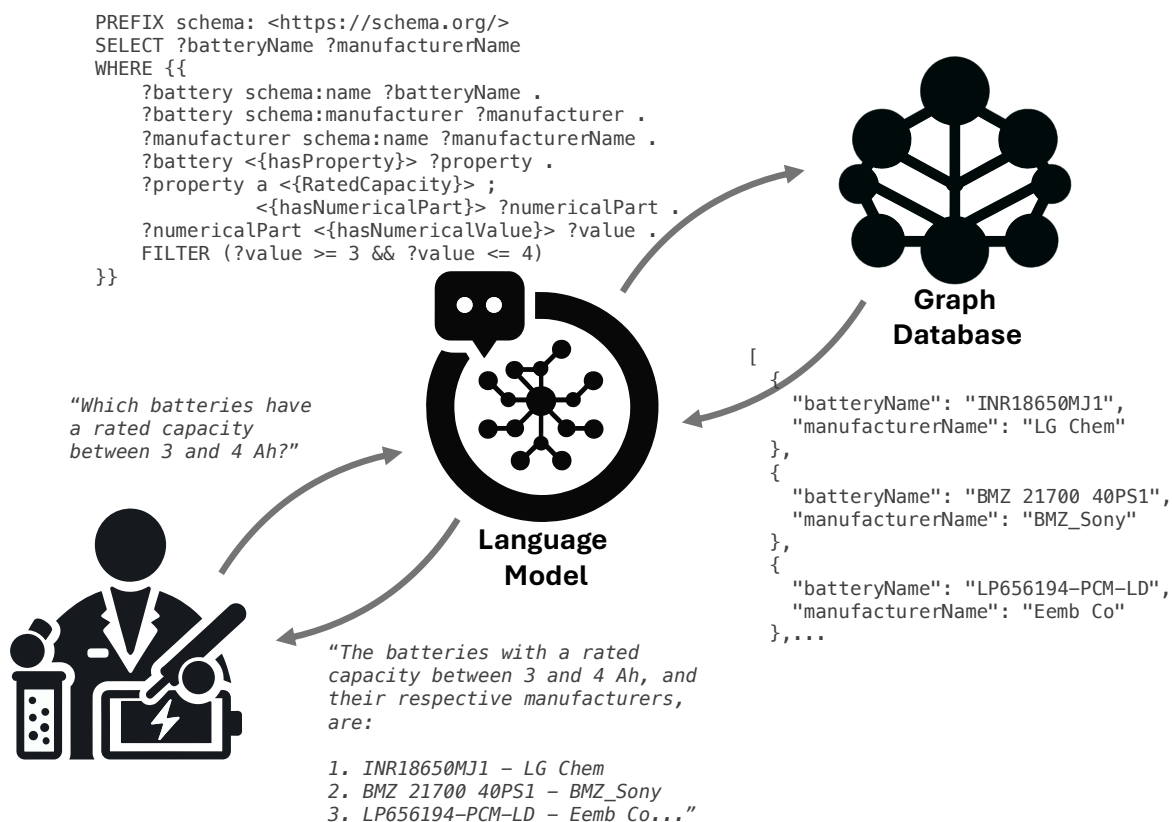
PREFIX schema: <https://schema.org/>
SELECT ?batteryName ?manufacturerName
WHERE {{
?battery schema:name ?batteryName .
?battery schema:manufacturer ?manufacturer .
?manufacturer schema:name ?manufacturerName .
?battery <{hasProperty}> ?property .
?property a <{RatedCapacity}> ;
<{hasNumericalPart}> ?numericalPart .
?numericalPart <{hasNumericalValue}> ?value .
FILTER (?value >= 3 && ?value <= 4)
}}

Graph Database

"Which batteries have a rated capacity between 3 and 4 Ah?"

Language Model

[
{
"batteryName": "INR18650MJ1",
"manufacturerName": "LG Chem"
},
{
"batteryName": "BMZ 21700 40PS1",
"manufacturerName": "BMZ_Sony"
},
{
"batteryName": "LP656194-PCM-LD",
"manufacturerName": "Eemb Co"
},...

"The batteries with a rated capacity between 3 and 4 Ah, and their respective manufacturers, are:

1. INR18650MJ1 – LG Chem
2. BMZ 21700 40PS1 – BMZ_Sony
3. LP656194-PCM-LD – Eemb Co..."